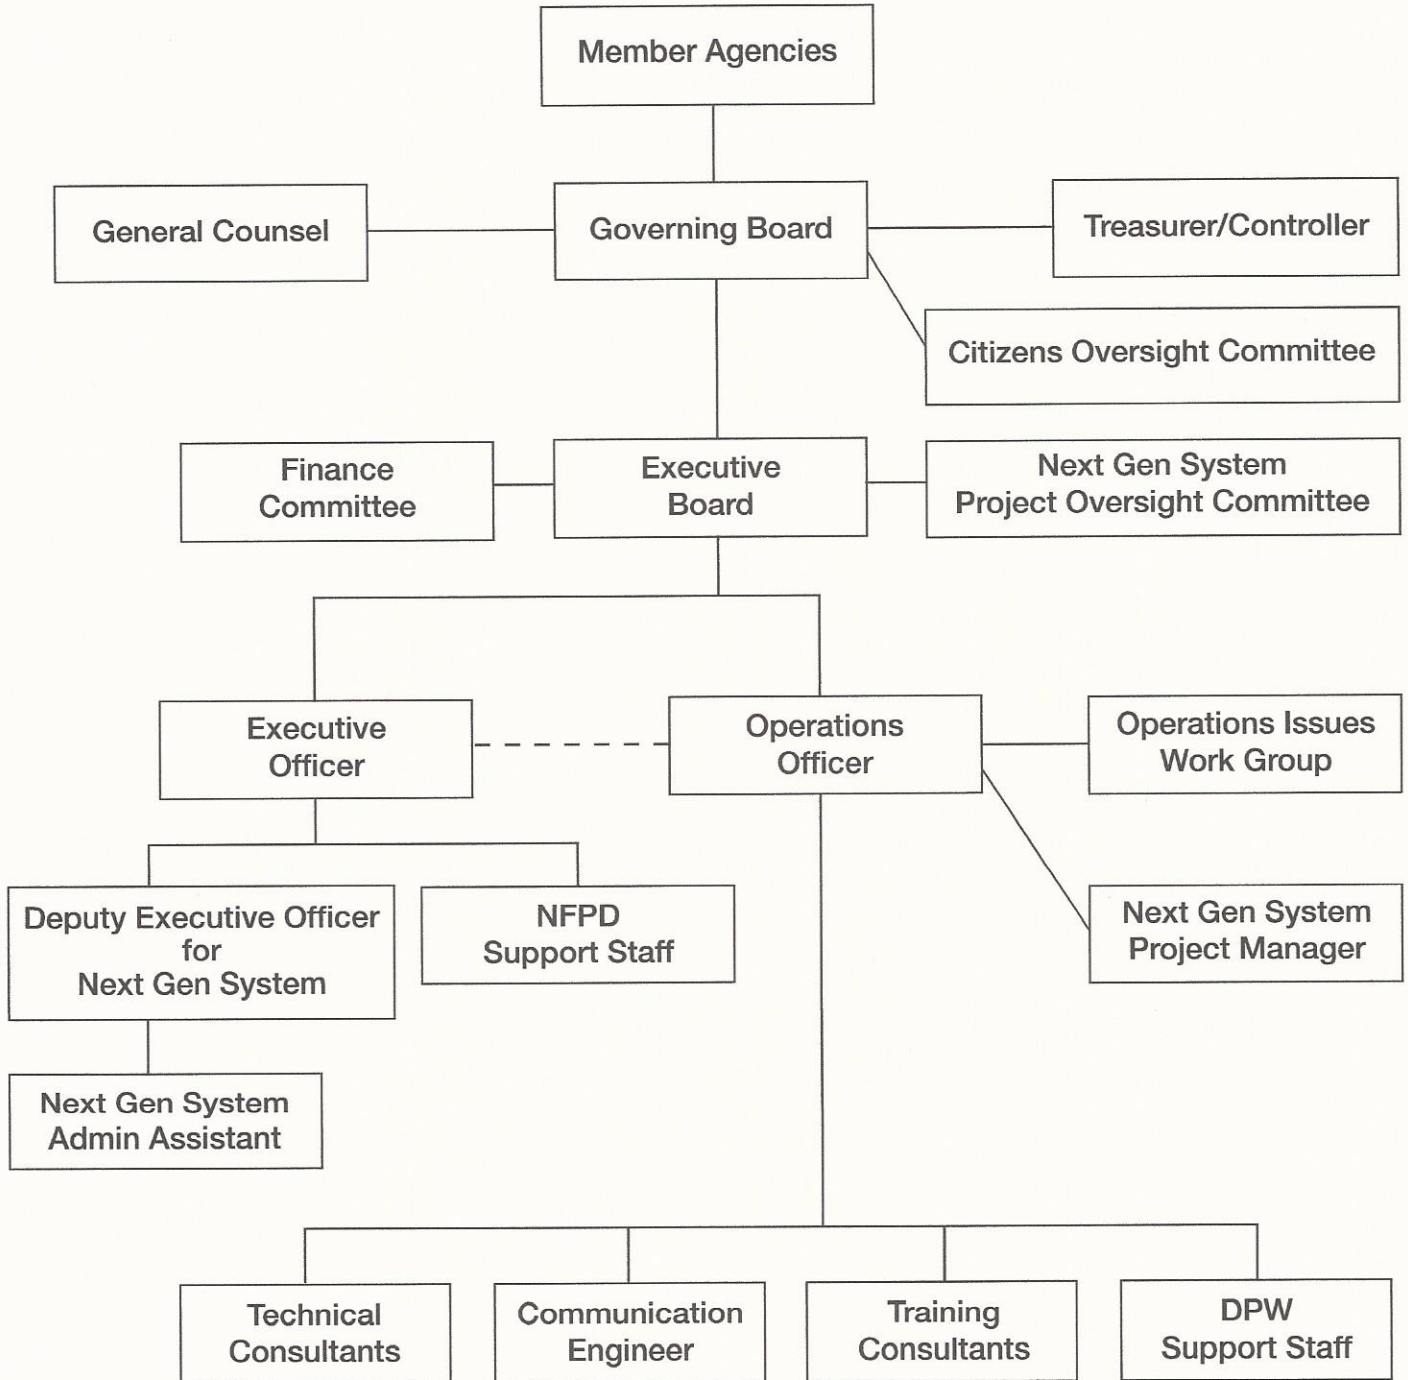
Member Agencies

General Counsel

Governing Board

Treasurer/Controller

Citizens Oversight Committee

Finance Committee

Executive Board

Next Gen System Project Oversight Committee

Executive Officer

Operations Officer

Operations Issues Work Group

Deputy Executive Officer for Next Gen System

NFPD Support Staff

Next Gen System Project Manager

Next Gen System Admin Assistant

Technical Consultants

Communication Engineer

Training Consultants

DPW Support Staff